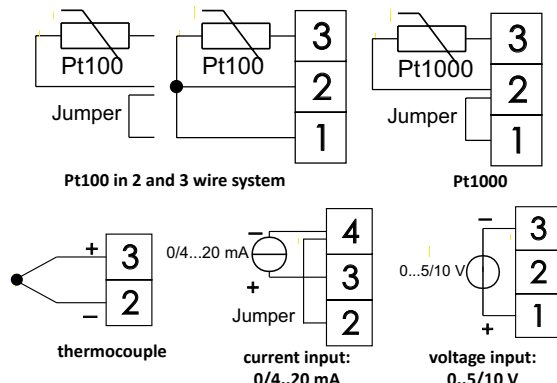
Pt100

Pt100

3

2

1

Jumper

Pt1000

3

2

1

Jumper

Pt100 in 2 and 3 wire system

Pt1000

+

3

2

–

thermocouple

0/4...20 mA

–

+

4

3

2

Jumper

current input: 0/4..20 mA

–

0...5/10 V

+

3

2

1

voltage input: 0..5/10 V